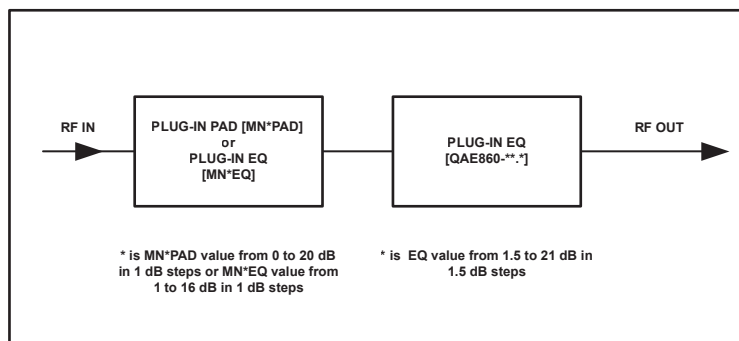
RF IN

PLUG-IN PAD [MN*PAD] or PLUG-IN EQ [MN*EQ]

PLUG-IN EQ [QAE860-**.*]

RF OUT

* is MN*PAD value from 0 to 20 dB in 1 dB steps or MN*EQ value from 1 to 16 dB in 1 dB steps

* is EQ value from 1.5 to 21 dB in 1.5 dB steps